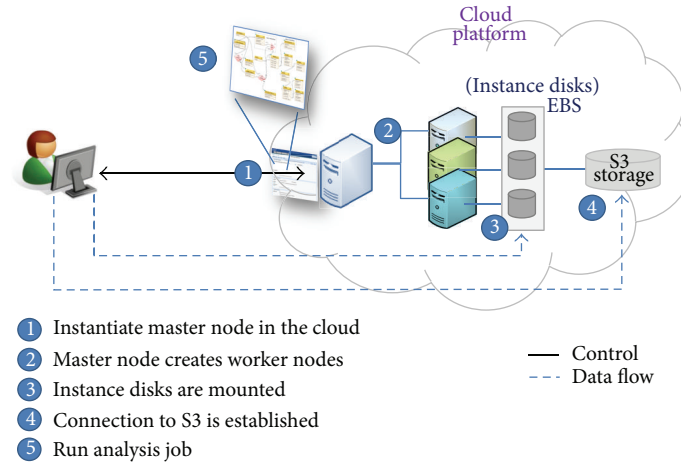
Cloud platform

5

(Instance disks) EBS

2

1

S3 storage

4

3

1 Instantiate master node in the cloud
2 Master node creates worker nodes
3 Instance disks are mounted
4 Connection to S3 is established
5 Run analysis job

Control
Data flow